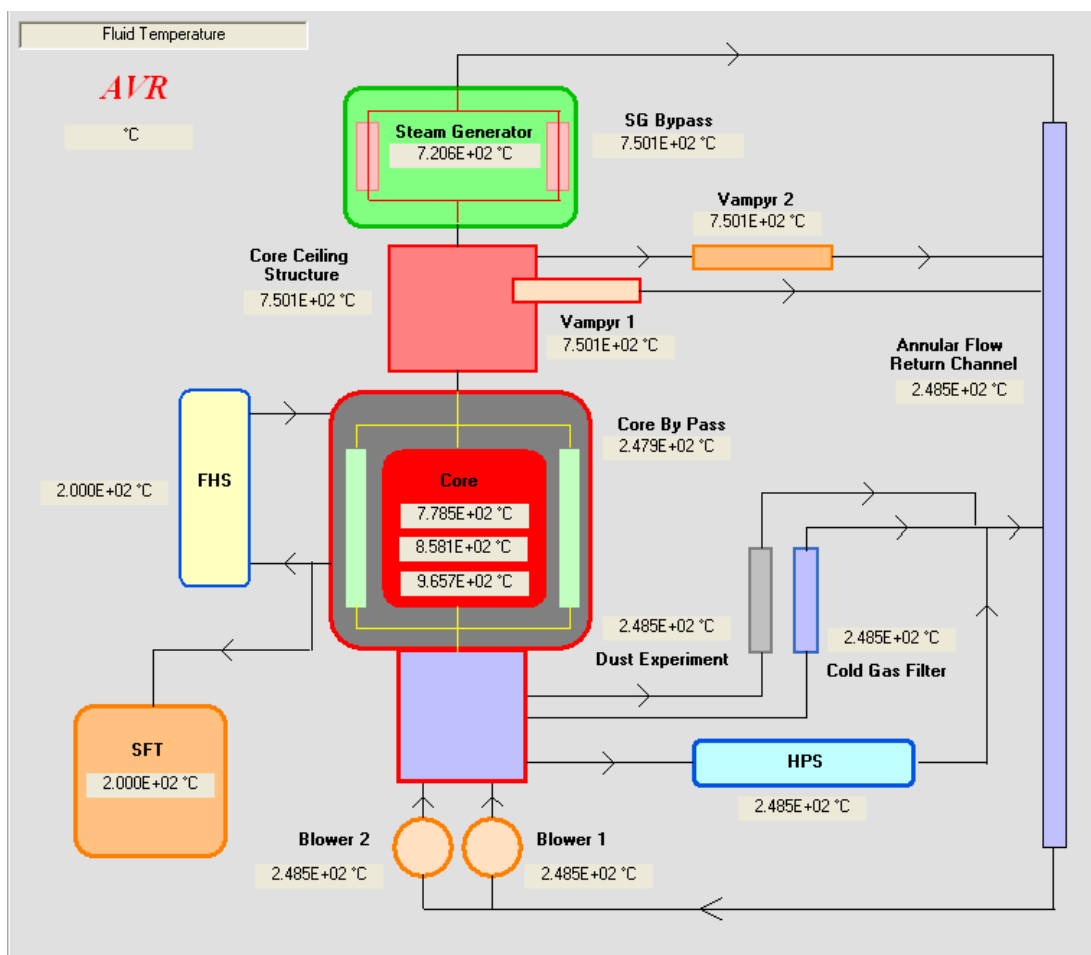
Fluid Temperature

AVR

°C

Steam Generator
7.206E+02 °C

SG Bypass
7.501E+02 °C

Vampyr 2
7.501E+02 °C

Core Ceiling Structure
7.501E+02 °C

Vampyr 1
7.501E+02 °C

Annular Flow Return Channel
2.485E+02 °C

Core By Pass
2.479E+02 °C

FHS

2.000E+02 °C

Core
7.785E+02 °C
8.581E+02 °C
9.657E+02 °C

2.485E+02 °C

Dust Experiment

2.485E+02 °C

Cold Gas Filter

SFT
2.000E+02 °C

HPS
2.485E+02 °C

Blower 2
2.485E+02 °C

Blower 1
2.485E+02 °C